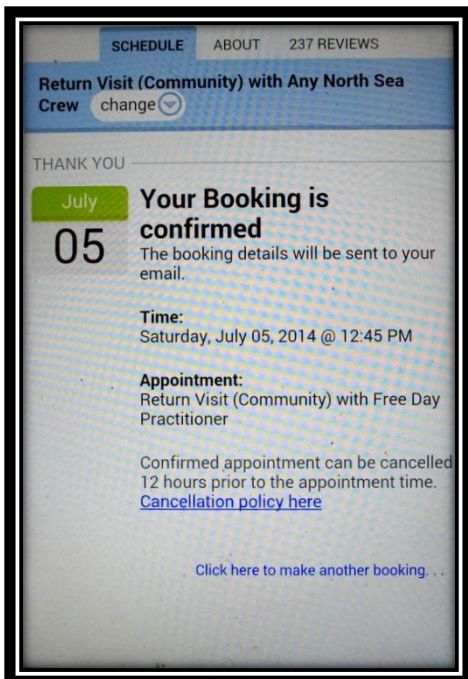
SCHEDULE ABOUT 237 REVIEWS

Return Visit (Community) with Any North Sea Crew change

THANK YOU

July
05

Your Booking is confirmed
The booking details will be sent to your email.

Time:
Saturday, July 05, 2014 @ 12:45 PM

Appointment:
Return Visit (Community) with Free Day Practitioner

Confirmed appointment can be cancelled 12 hours prior to the appointment time.
Cancellation policy here

Click here to make another booking. . .